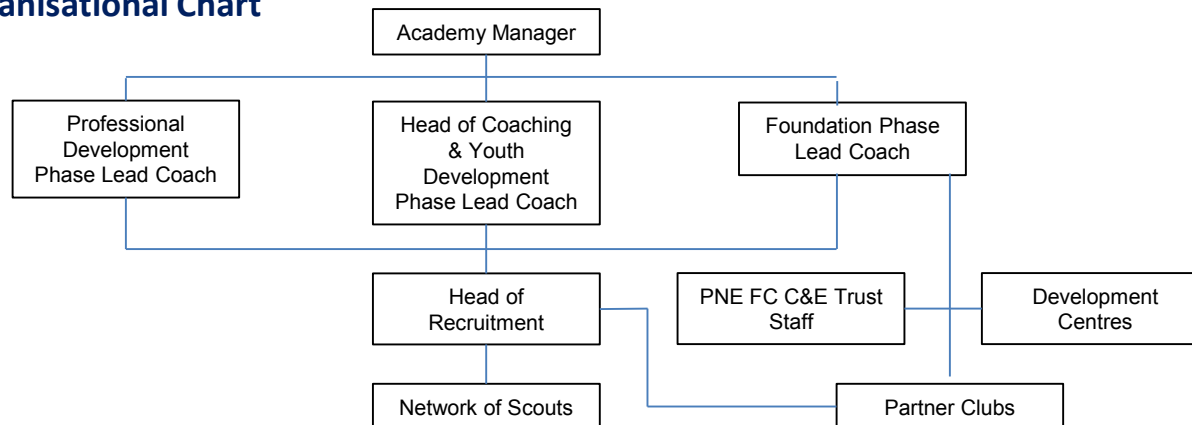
anisational Chart

Academy Manager

Professional Development Phase Lead Coach

Head of Coaching & Youth Development Phase Lead Coach

Foundation Phase Lead Coach

Head of Recruitment

PNE FC C&E Trust Staff

Development Centres

Network of Scouts

Partner Clubs